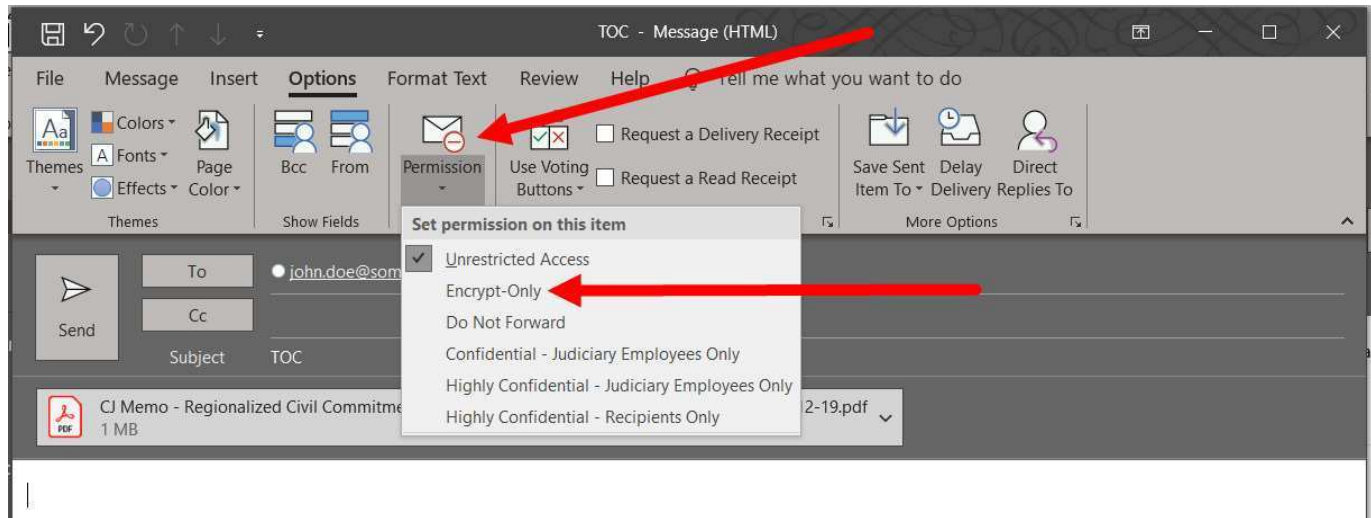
TOC - Message (HTML)

File Message Insert Options Format Text Review Help Tell me what you want to do

Themes Colors Fonts Effects Page Color
Themes
Bcc From
Show Fields
Permission
Use Voting Buttons
Request a Delivery Receipt
Request a Read Receipt
Save Sent Item To
Delay Delivery
Direct Replies To
More Options

Set permission on this item
Unrestricted Access
Encrypt-Only
Do Not Forward
Confidential - Judiciary Employees Only
Highly Confidential - Judiciary Employees Only
Highly Confidential - Recipients Only

Send
To john.doe@som
Cc
Subject TOC

CJ Memo - Regionalized Civil Commitme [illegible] 2-19.pdf
1 MB
PDF